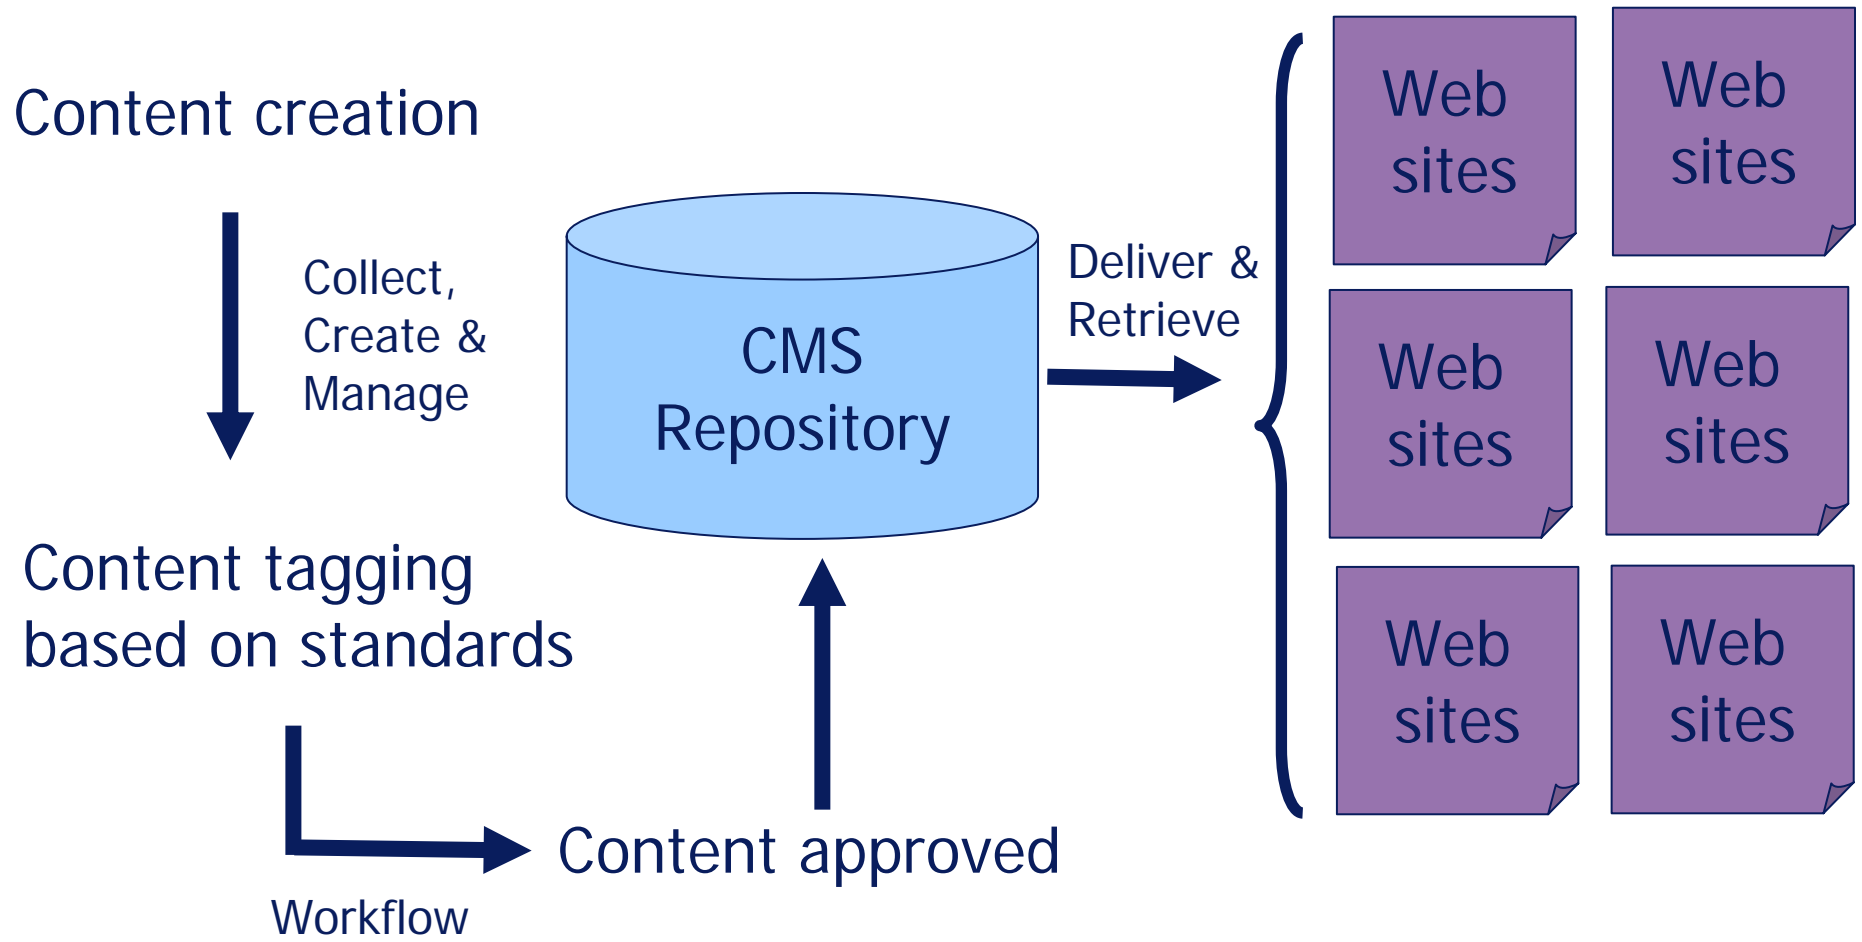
Content creation

Collect, Create & Manage

CMS Repository

Deliver & Retrieve

Web sites

Web sites

Web sites

Web sites

Web sites

Web sites

Content tagging based on standards

Workflow

Content approved